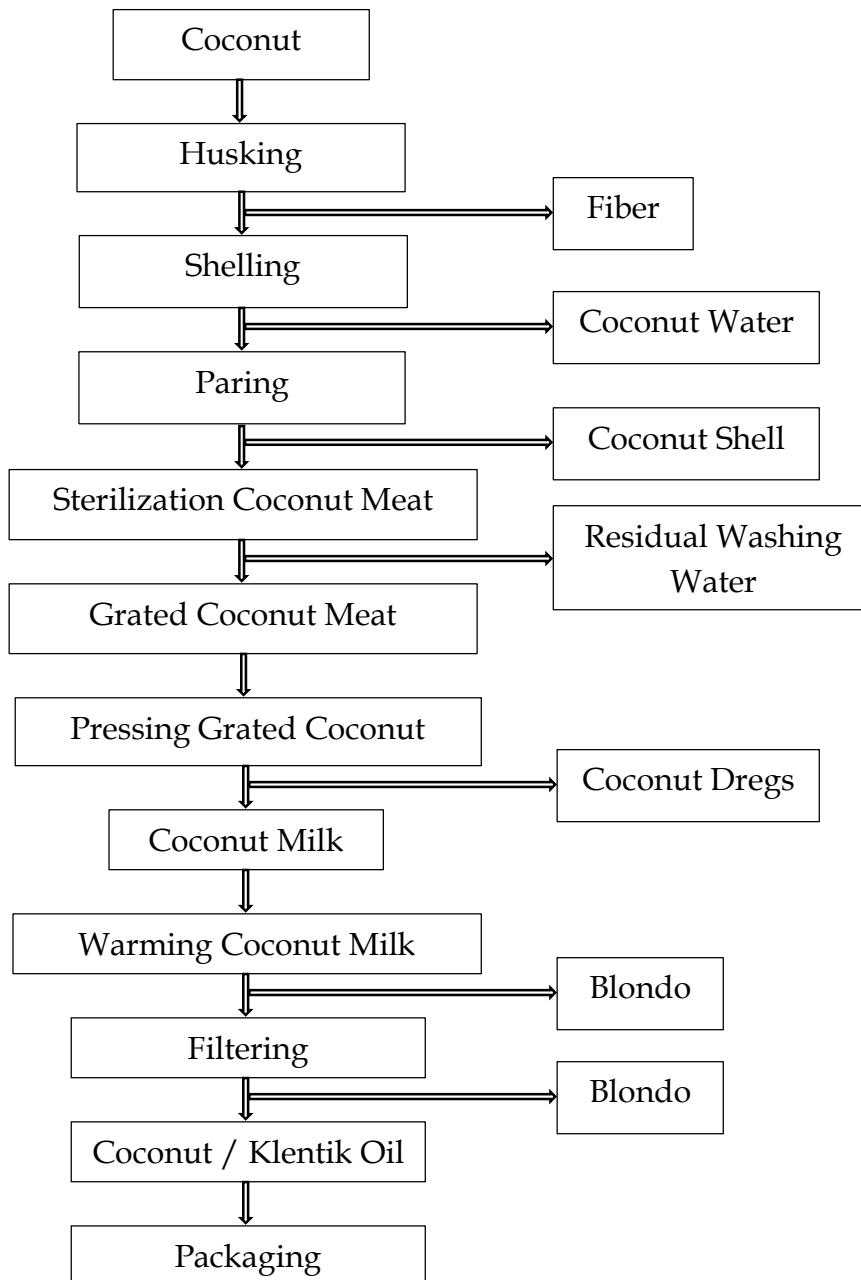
Coconut

Husking

Fiber

Shelling

Coconut Water

Paring

Coconut Shell

Sterilization Coconut Meat

Residual Washing Water

Grated Coconut Meat

Pressing Grated Coconut

Coconut Dregs

Coconut Milk

Warming Coconut Milk

Blondo

Filtering

Blondo

Coconut / Klentik Oil

Packaging